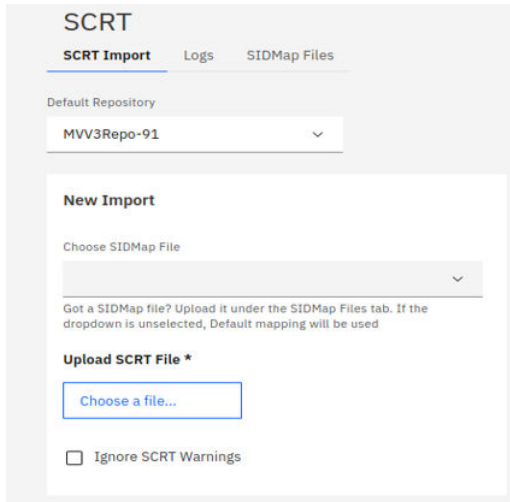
SCRT

SCRT Import Logs SIDMap Files

Default Repository

MVV3Repo-91

New Import

Choose SIDMap File

Got a SIDMap file? Upload it under the SIDMap Files tab. If the dropdown is unselected, Default mapping will be used

Upload SCRT File *

Choose a file...

Ignore SCRT Warnings